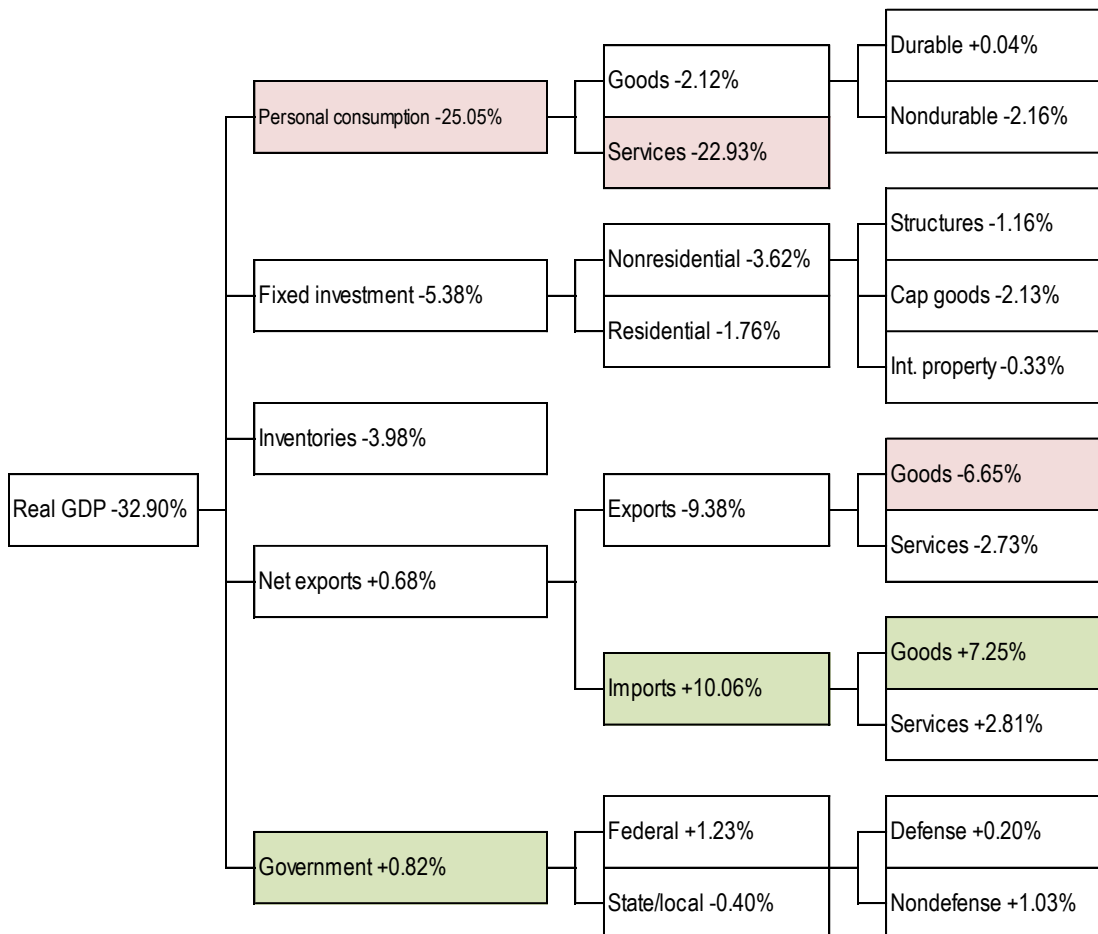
Real GDP -32.90%

Personal consumption -25.05%

Goods -2.12%

Durable +0.04%

Nondurable -2.16%

Services -22.93%

Fixed investment -5.38%

Nonresidential -3.62%

Structures -1.16%

Cap goods -2.13%

Int. property -0.33%

Residential -1.76%

Inventories -3.98%

Net exports +0.68%

Exports -9.38%

Goods -6.65%

Services -2.73%

Imports +10.06%

Goods +7.25%

Services +2.81%

Government +0.82%

Federal +1.23%

Defense +0.20%

Nondefense +1.03%

State/local -0.40%